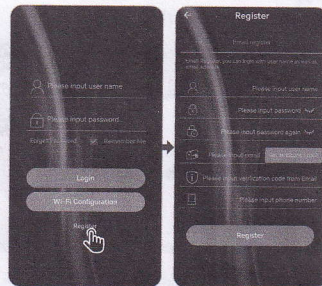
Please input user name

Please input password

Forgot password

Remember me

Login

Wi-Fi Configuration

Register

Register

Email register

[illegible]

Please input user name

Please input password

Please input password again

Please input email

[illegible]

Please input verification code from Email

Please input phone number

Register